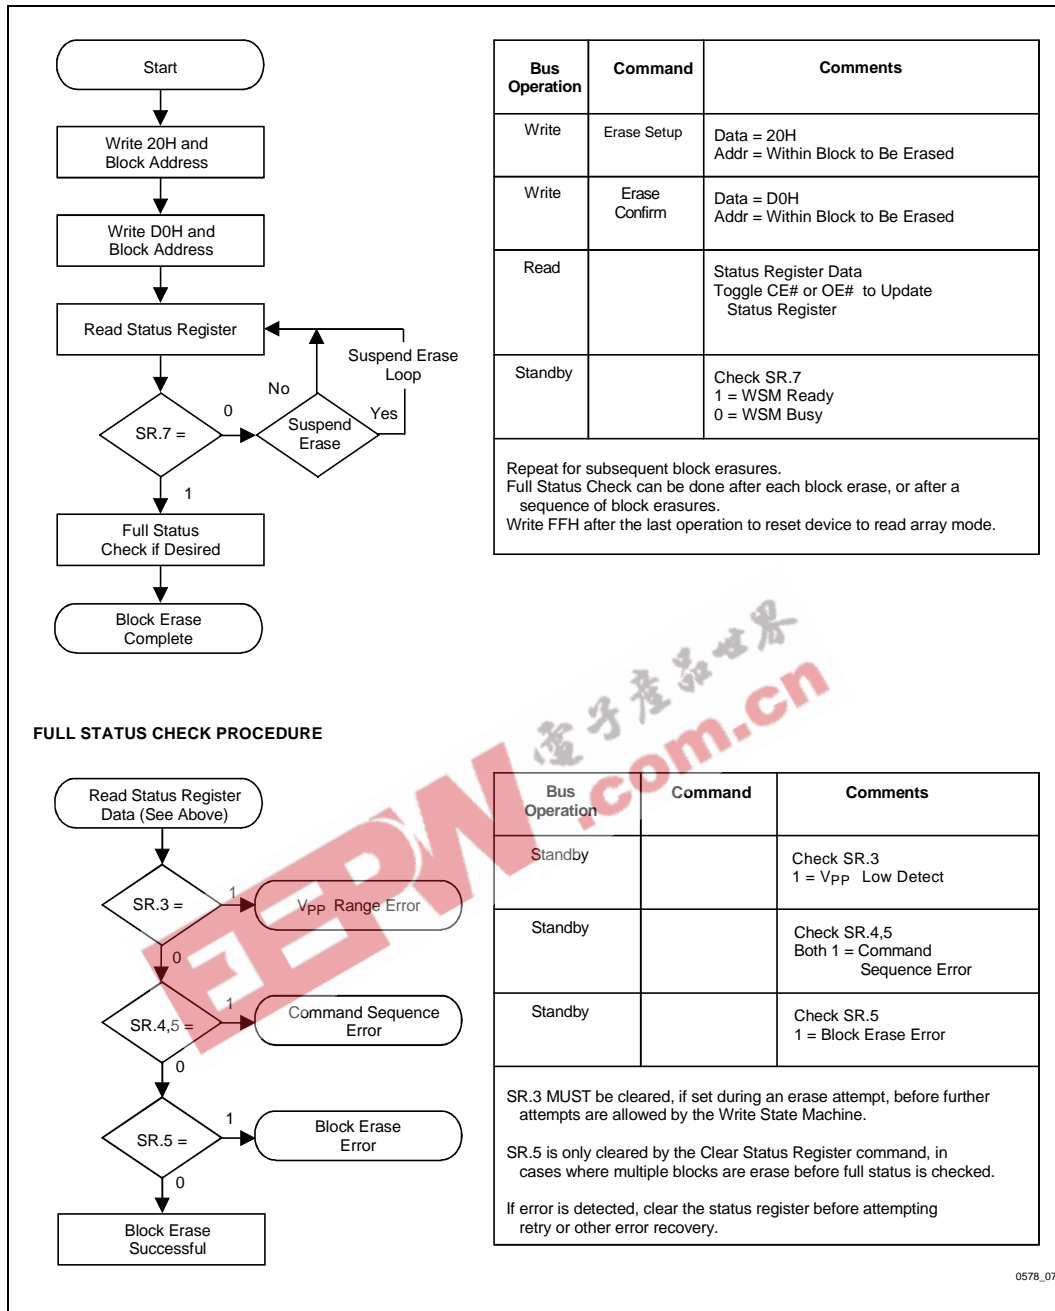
Start

Write 20H and Block Address

Write D0H and Block Address

Read Status Register

Suspend Erase Loop

No

0

Yes

SR.7 =

Suspend Erase

1

Full Status Check if Desired

Block Erase Complete

| Bus Operation | Command | Comments |
|---|---|---|
| Write | Erase Setup | Data = 20H<br>Addr = Within Block to Be Erased |
| Write | Erase Confirm | Data = D0H<br>Addr = Within Block to Be Erased |
| Read | | Status Register Data<br>Toggle CE# or OE# to Update Status Register |
| Standby | | Check SR.7<br>1 = WSM Ready<br>0 = WSM Busy |

Repeat for subsequent block erasures.
Full Status Check can be done after each block erase, or after a sequence of block erasures.
Write FFH after the last operation to reset device to read array mode.

电子产品世界

EEPW.com.cn

FULL STATUS CHECK PROCEDURE

Read Status Register Data (See Above)

SR.3 =

1

$V_{PP}$ Range Error

0

SR.4,5 =

1

Command Sequence Error

0

SR.5 =

1

Block Erase Error

0

Block Erase Successful

| Bus Operation | Command | Comments |
|---|---|---|
| Standby | | Check SR.3<br>1 = $V_{PP}$ Low Detect |
| Standby | | Check SR.4,5<br>Both 1 = Command Sequence Error |
| Standby | | Check SR.5<br>1 = Block Erase Error |

SR.3 MUST be cleared, if set during an erase attempt, before further attempts are allowed by the Write State Machine.

SR.5 is only cleared by the Clear Status Register command, in cases where multiple blocks are erase before full status is checked.

If error is detected, clear the status register before attempting retry or other error recovery.

0578_07